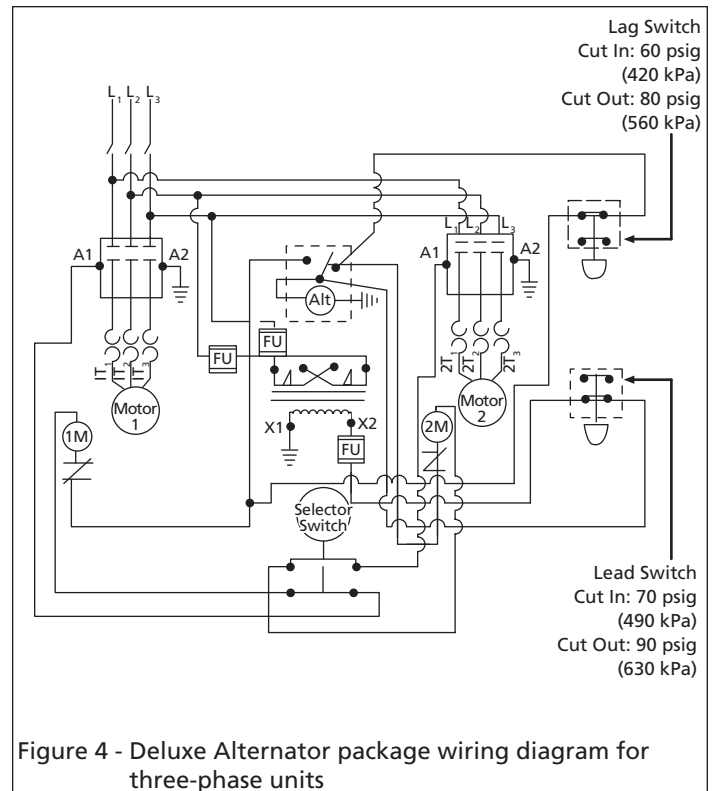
Lag Switch
Cut In: 60 psig
(420 kPa)
Cut Out: 80 psig
(560 kPa)

$L_1$ $L_2$ $L_3$

A1 A2

$L_1$ $L_2$ $L_3$

A1 A2

Alt

FU

FU

$1T_1$ $1T_2$ $1T_3$

Motor
1

$2T_1$ $2T_2$ $2T_3$

Motor
2

X1 X2

FU

1M

2M

Selector
Switch

Lead Switch
Cut In: 70 psig
(490 kPa)
Cut Out: 90 psig
(630 kPa)

Figure 4 - Deluxe Alternator package wiring diagram for three-phase units